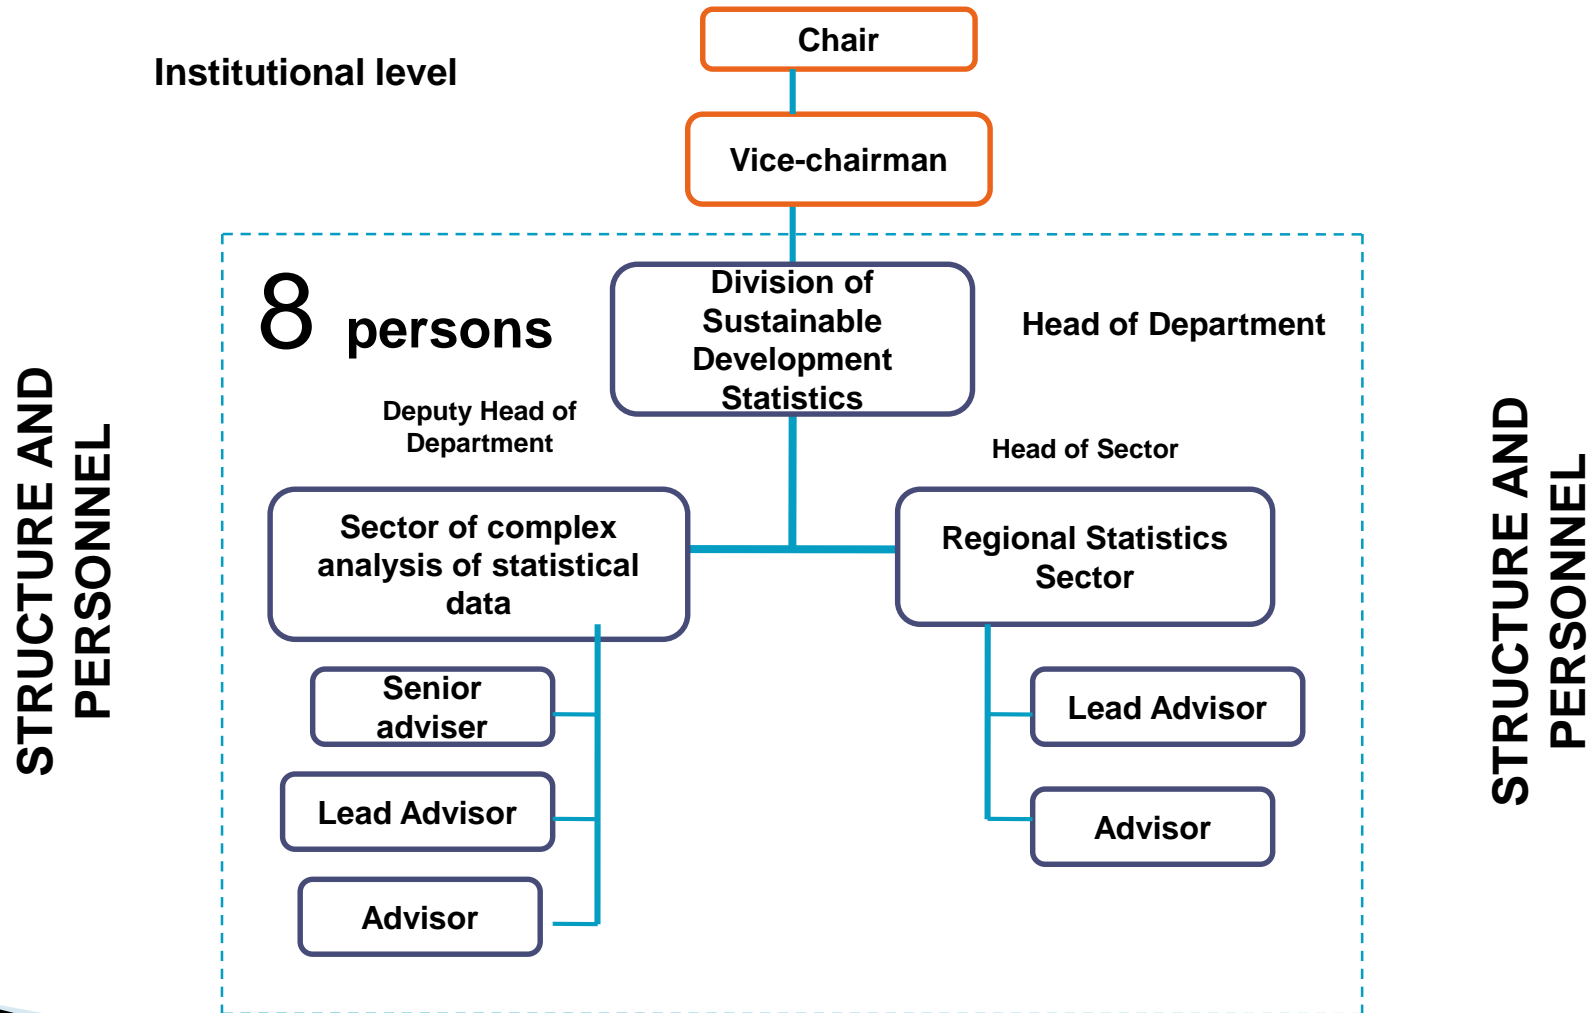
STRUCTURE AND PERSONNEL

Institutional level

Chair

Vice-chairman

8 persons

Division of Sustainable Development Statistics

Head of Department

Deputy Head of Department

Head of Sector

Sector of complex analysis of statistical data

Regional Statistics Sector

Senior adviser

Lead Advisor

Advisor

Lead Advisor

Advisor

STRUCTURE AND PERSONNEL